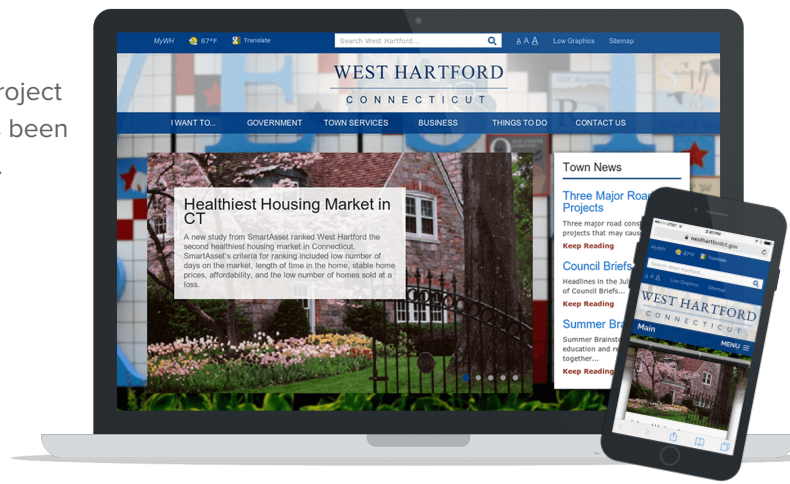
roject been

MyWH 67°F Translate Search West Hartford... A A A Low Graphics Sitemap

WEST HARTFORD
CONNECTICUT

I WANT TO... GOVERNMENT TOWN SERVICES BUSINESS THINGS TO DO CONTACT US

Healthiest Housing Market in CT

A new study from SmartAsset ranked West Hartford the second healthiest housing market in Connecticut. SmartAsset's criteria for ranking included low number of days on the market, length of time in the home, stable home prices, affordability, and the low number of homes sold at a loss.

Town News

Three Major Road Projects
Three major road cons projects that may caus
Keep Reading

Council Briefs
Headlines in the Jul of Council Briefs
Keep Reading

Summer Bra
Summer Brainsto education and re together...
Keep Reading

westhartfordct.gov
MyWH 67°F Translate
Search West Hartford...
Low Graphics Sitemap
WEST HARTFORD
CONNECTICUT
Main
MENU